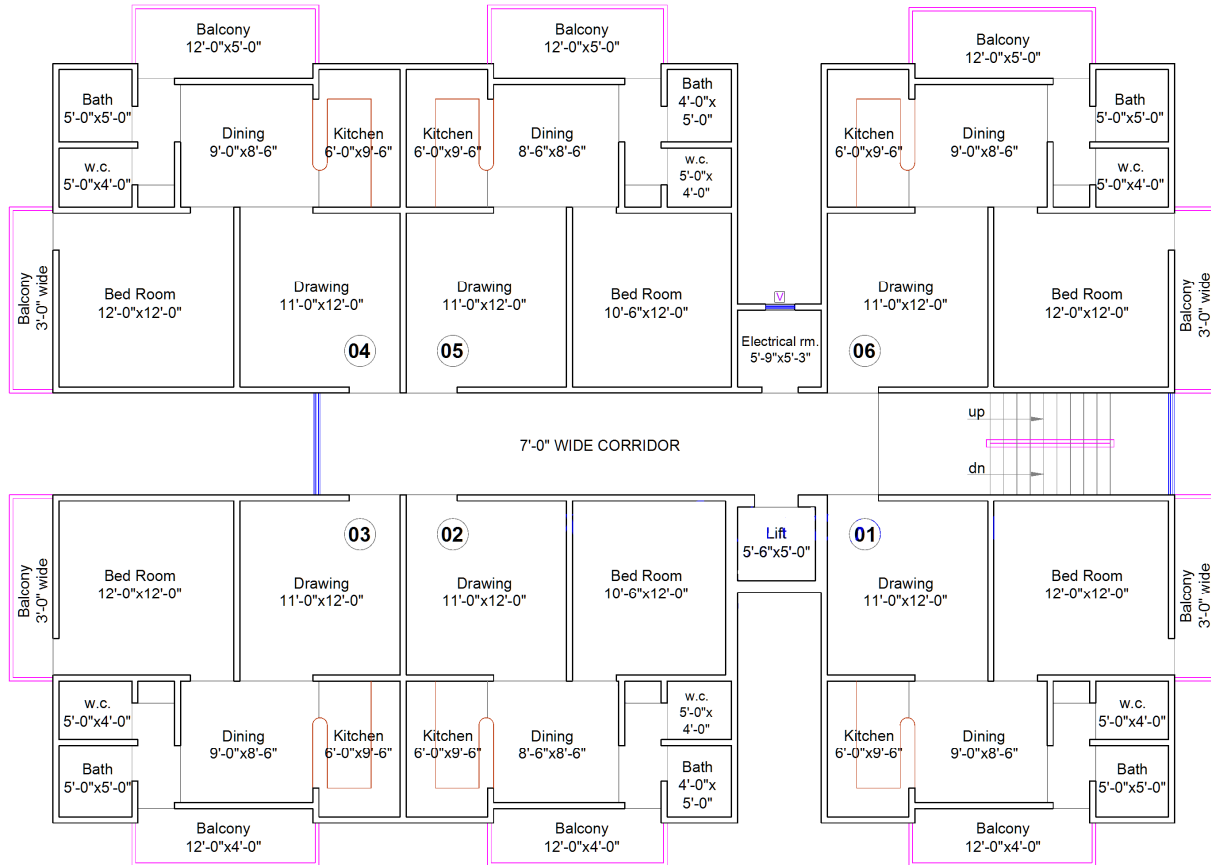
Balcony
12'-0"x5'-0"

Balcony
12'-0"x5'-0"

Balcony
12'-0"x5'-0"

Bath
5'-0"x5'-0"

Dining
9'-0"x8'-6"

Kitchen
6'-0"x9'-6"

Kitchen
6'-0"x9'-6"

Dining
8'-6"x8'-6"

Bath
4'-0"x
5'-0"

Kitchen
6'-0"x9'-6"

Dining
9'-0"x8'-6"

Bath
5'-0"x5'-0"

w.c.
5'-0"x4'-0"

w.c.
5'-0"x
4'-0"

w.c.
5'-0"x4'-0"

Balcony
3'-0" wide

Bed Room
12'-0"x12'-0"

Drawing
11'-0"x12'-0"

Drawing
11'-0"x12'-0"

Bed Room
10'-6"x12'-0"

V

Drawing
11'-0"x12'-0"

Bed Room
12'-0"x12'-0"

Balcony
3'-0" wide

04

05

Electrical rm.
5'-9"x5'-3"

06

up

7'-0" WIDE CORRIDOR

dn

03

02

Lift
5'-6"x5'-0"

01

Balcony
3'-0" wide

Bed Room
12'-0"x12'-0"

Drawing
11'-0"x12'-0"

Drawing
11'-0"x12'-0"

Bed Room
10'-6"x12'-0"

Drawing
11'-0"x12'-0"

Bed Room
12'-0"x12'-0"

Balcony
3'-0" wide

w.c.
5'-0"x4'-0"

w.c.
5'-0"x
4'-0"

w.c.
5'-0"x4'-0"

Dining
9'-0"x8'-6"

Kitchen
6'-0"x9'-6"

Kitchen
6'-0"x9'-6"

Dining
8'-6"x8'-6"

Kitchen
6'-0"x9'-6"

Dining
9'-0"x8'-6"

Bath
5'-0"x5'-0"

Bath
4'-0"x
5'-0"

Bath
5'-0"x5'-0"

Balcony
12'-0"x4'-0"

Balcony
12'-0"x4'-0"

Balcony
12'-0"x4'-0"